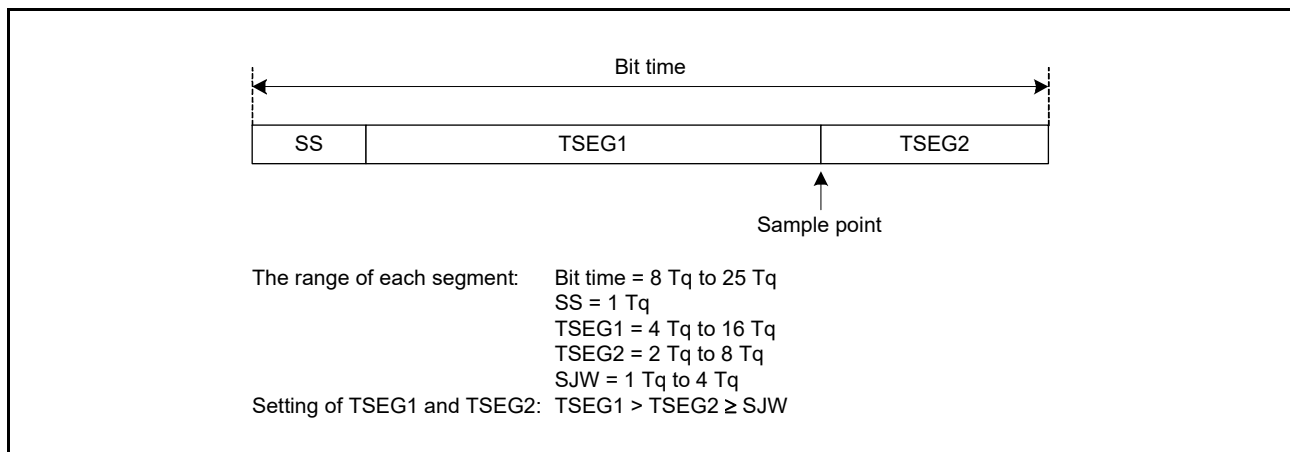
Bit time

| SS | TSEG1 | TSEG2 |
|---|---|---|

Sample point

The range of each segment: Bit time = 8 Tq to 25 Tq
SS = 1 Tq
TSEG1 = 4 Tq to 16 Tq
TSEG2 = 2 Tq to 8 Tq
SJW = 1 Tq to 4 Tq
Setting of TSEG1 and TSEG2: TSEG1 > TSEG2 $\geq$ SJW